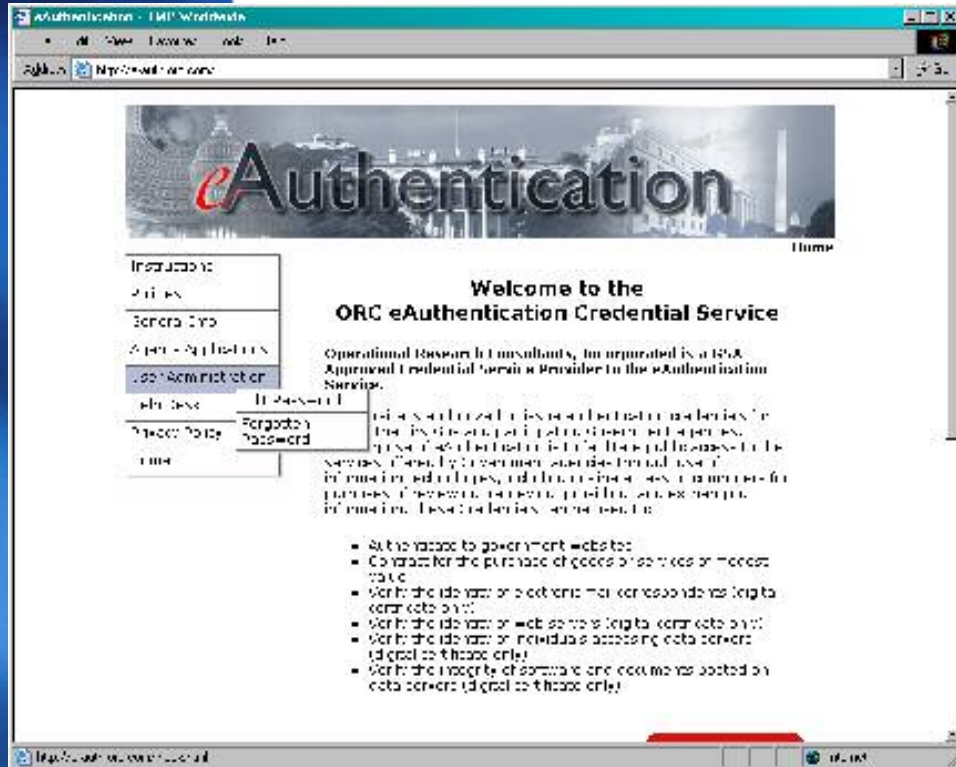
eAuthentication - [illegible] Worldwide

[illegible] View Favorites Tools Help

Address http://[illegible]

eAuthentication

Home

Instructions

Policies

General Info

Agency Applications

User Administration

Help Desk

Privacy Policy

Home

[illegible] Password

Forgotten Password

Welcome to the ORC eAuthentication Credential Service

Operational Research Consultants, Incorporated is a GSA Approved Credential Service Provider to the eAuthentication Service.

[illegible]

- Authenticate to government websites
- Contract for the purchase of goods or services of modest value
- Verify the identity of electronic mail correspondents (digital certificate only)
- Verify the identity of web servers (digital certificate only)
- Verify the identity of individuals accessing data servers (digital certificate only)
- Verify the integrity of software and documents posted on data servers (digital certificate only)

http://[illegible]

Internet